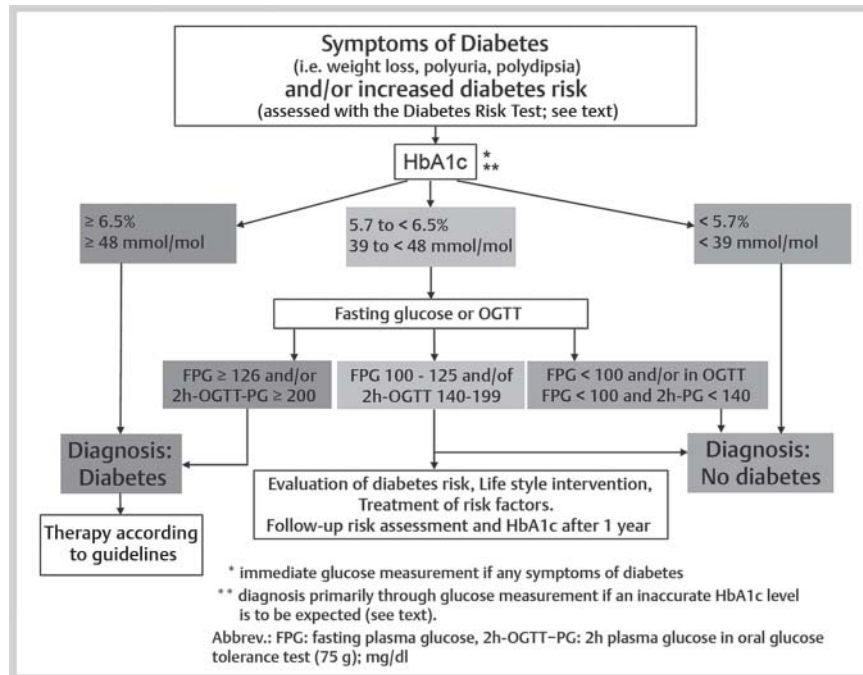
Symptoms of Diabetes
(i.e. weight loss, polyuria, polydipsia)
and/or increased diabetes risk
(assessed with the Diabetes Risk Test; see text)

HbA1c * **

≥ 6.5%
≥ 48 mmol/mol

5.7 to < 6.5%
39 to < 48 mmol/mol

< 5.7%
< 39 mmol/mol

Fasting glucose or OGTT

FPG ≥ 126 and/or
2h-OGTT-PG ≥ 200

FPG 100 - 125 and/of
2h-OGTT 140-199

FPG < 100 and/or in OGTT
FPG < 100 and 2h-PG < 140

Diagnosis:
Diabetes

Diagnosis:
No diabetes

Evaluation of diabetes risk, Life style intervention, Treatment of risk factors.
Follow-up risk assessment and HbA1c after 1 year

Therapy according to guidelines

* immediate glucose measurement if any symptoms of diabetes
** diagnosis primarily through glucose measurement if an inaccurate HbA1c level is to be expected (see text).
Abbrev.: FPG: fasting plasma glucose, 2h-OGTT–PG: 2h plasma glucose in oral glucose tolerance test (75 g); mg/dl